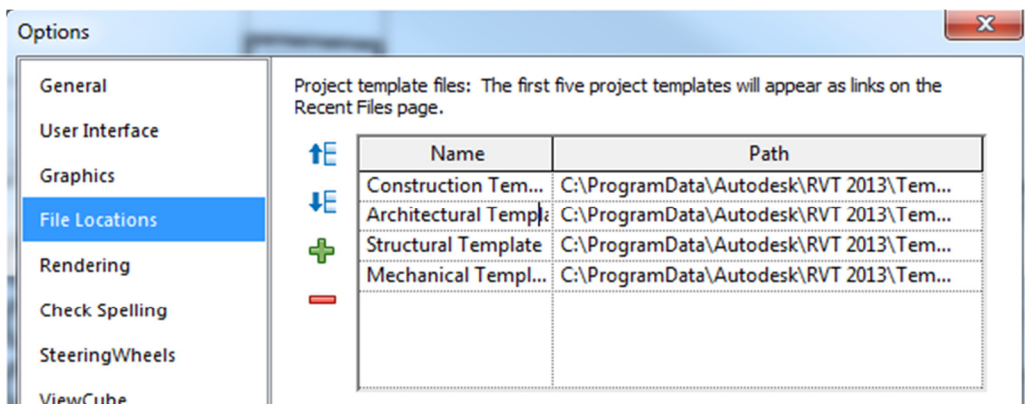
Options

General
User Interface
Graphics
File Locations
Rendering
Check Spelling
SteeringWheels
ViewCube

Project template files: The first five project templates will appear as links on the Recent Files page.

| Name | Path |
|---|---|
| Construction Tem... | C:\ProgramData\Autodesk\RVT 2013\Tem... |
| Architectural Templa | C:\ProgramData\Autodesk\RVT 2013\Tem... |
| Structural Template | C:\ProgramData\Autodesk\RVT 2013\Tem... |
| Mechanical Templ... | C:\ProgramData\Autodesk\RVT 2013\Tem... |